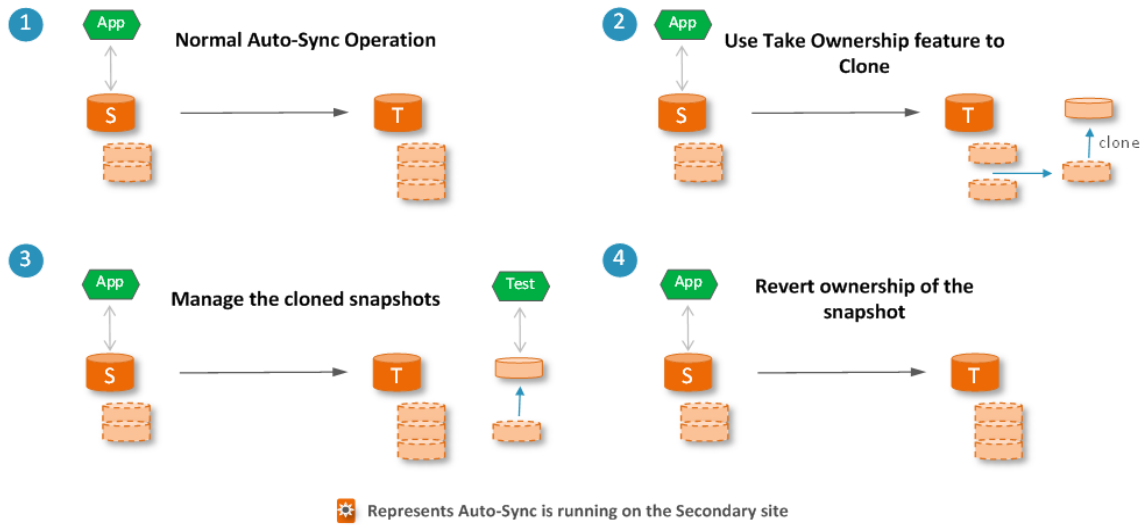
1
App
Normal Auto-Sync Operation
S
T

2
App
Use Take Ownership feature to Clone
S
T
clone

3
App
Manage the cloned snapshots
Test
S
T

4
App
Revert ownership of the snapshot
S
T

Represents Auto-Sync is running on the Secondary site